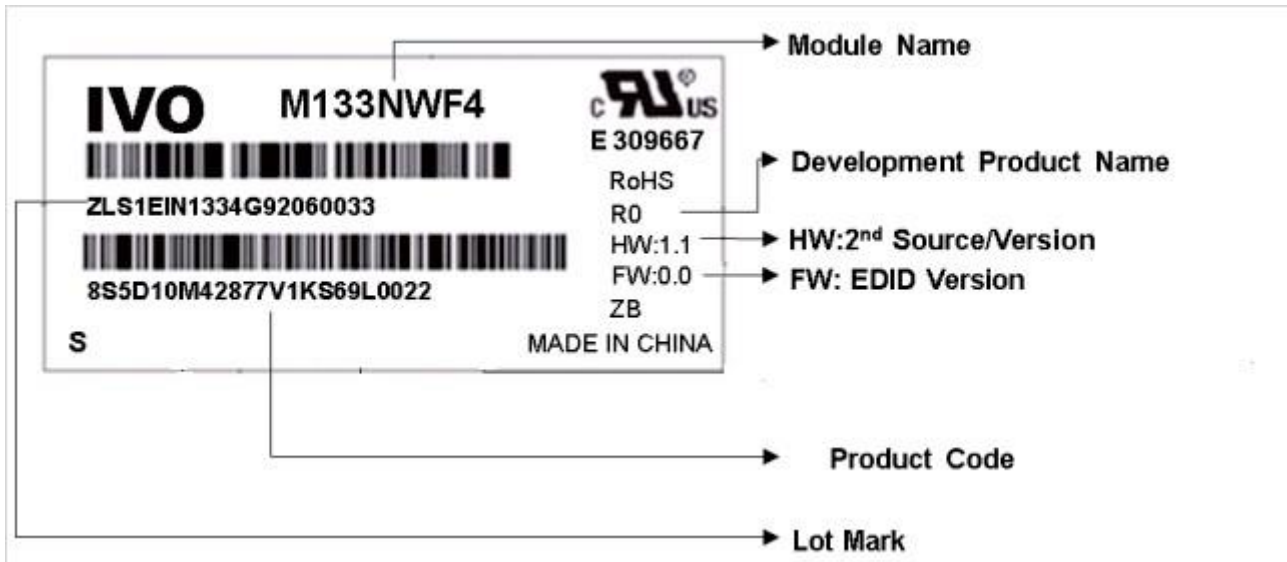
IVO M133NWF4

c UL us

E 309667

ZLS1EIN1334G92060033

8S5D10M42877V1KS69L0022

S

RoHS

R0

HW:1.1

FW:0.0

ZB

MADE IN CHINA

Module Name

Development Product Name

HW:2$^{nd}$ Source/Version

FW: EDID Version

Product Code

Lot Mark